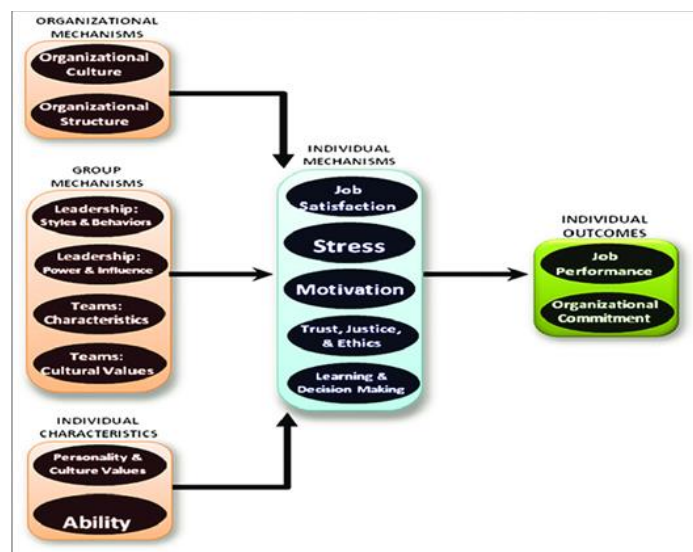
ORGANIZATIONAL MECHANISMS

Organizational Culture

Organizational Structure

GROUP MECHANISMS

Leadership: Styles & Behaviors

Leadership: Power & Influence

Teams: Characteristics

Teams: Cultural Values

INDIVIDUAL CHARACTERISTICS

Personality & Culture Values

Ability

INDIVIDUAL MECHANISMS

Job Satisfaction

Stress

Motivation

Trust, Justice, & Ethics

Learning & Decision Making

INDIVIDUAL OUTCOMES

Job Performance

Organizational Commitment